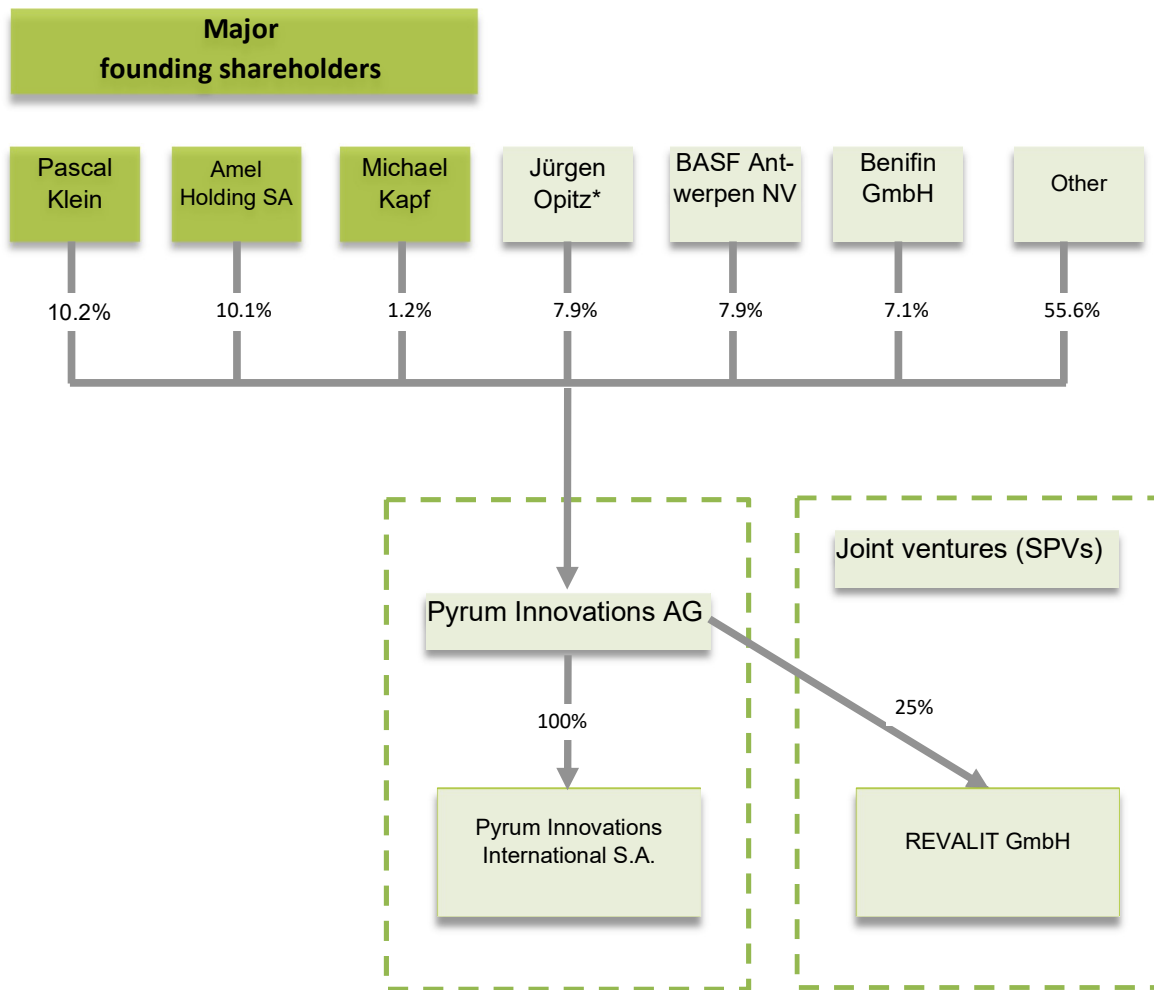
Major founding shareholders

Pascal Klein

Amel Holding SA

Michael Kapf

Jürgen Opitz*

BASF Antwerpen NV

Benifin GmbH

Other

10.2%

10.1%

1.2%

7.9%

7.9%

7.1%

55.6%

Joint ventures (SPVs)

Pyrum Innovations AG

100%

25%

Pyrum Innovations International S.A.

REVALIT GmbH